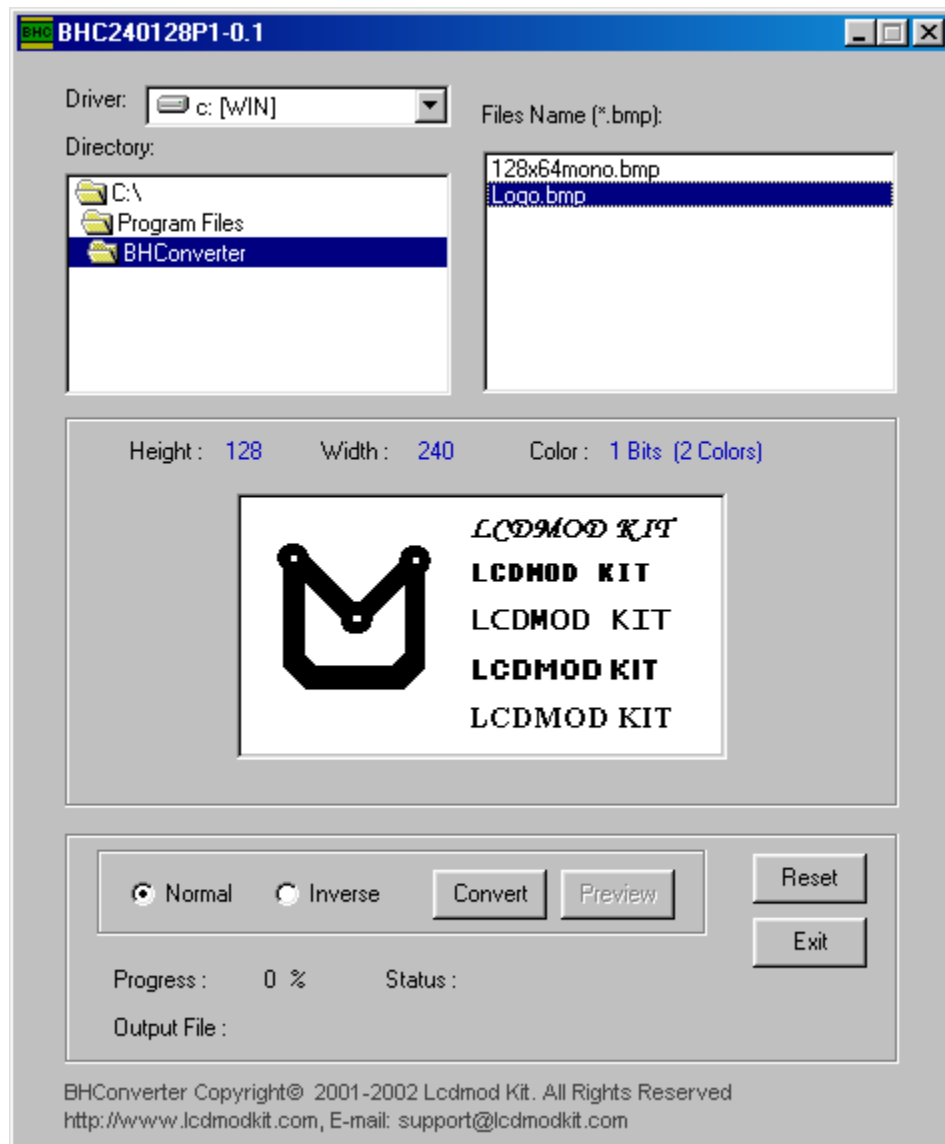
BHC BHC240128P1-0.1

Driver: c: [WIN]

Directory:

C:\
Program Files
BHConverter

Files Name (*.bmp):

128x64mono.bmp
Logo.bmp

Height : 128 Width : 240 Color : 1 Bits (2 Colors)

LCDMOD KIT
LCDMOD KIT
LCDMOD KIT
LCDMOD KIT
LCDMOD KIT

Normal Inverse Convert Preview

Reset

Exit

Progress : 0 % Status :

Output File :

BHConverter Copyright© 2001-2002 Lcdmod Kit. All Rights Reserved
http://www.lcdmodkit.com, E-mail: support@lcdmodkit.com